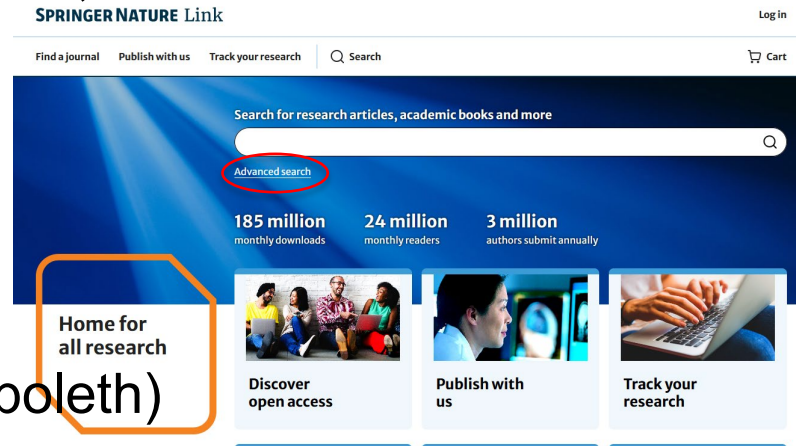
SPRINGER NATURE Link

Log in

Find a journal Publish with us Track your research Search

Cart

Search for research articles, academic books and more

Advanced search

185 million
monthly downloads

24 million
monthly readers

3 million
authors submit annually

Home for all research

boleth)

Discover open access

Publish with us

Track your research